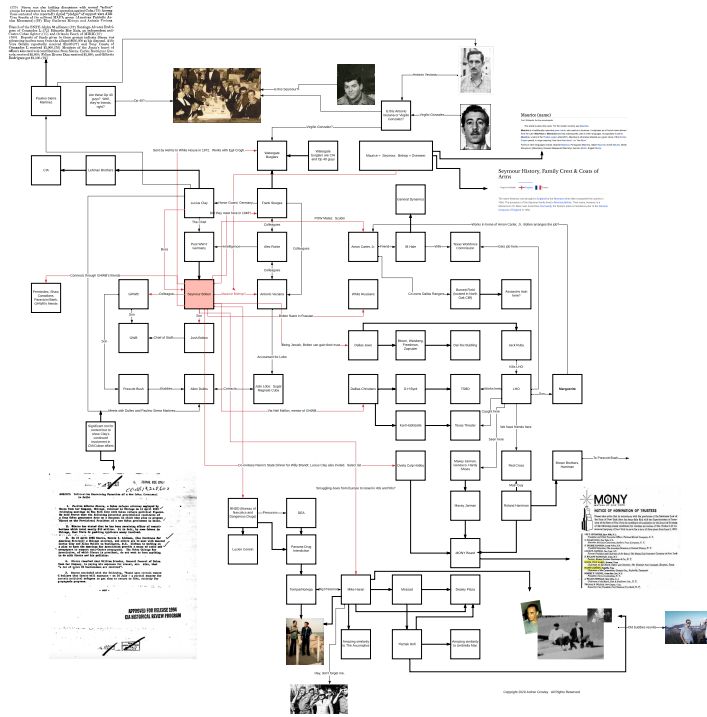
1970: Sierra was the holding document with several "indirect" groups for multistate shell company ... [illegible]

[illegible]

Pauline Garon Martinez

Get Master file?

Get Master By 40 years? Well, they're friends, right?

Anthony Tessieres

In the Moonlight?

In the Antonio Veciana's? Virgilio Gonzalez?

Virgilio Gonzalez

Maurice (name)

Virgilio Gonzalez

Watergate Burglary

Watergate burglars are CIA and I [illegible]

Maurice → Seymour, Bishop = Dinneen

Seymour History, Family Crest & Coats of Arms

CIA

Lionel Brothers

Lucien Conein

Frank Sturgis

Central Intelligence

Howard Hunt, Germany

Frank Sturgis

Colleagues

Poot Crew

Tom Wilson

Howard Hunt

Colleagues

Colleagues

Antonio Veciana

Amon Carter, Jr.

GE Hale

Rose Markham

Fort Worth

Promoters, Stoan Considers, Francisco(?) Santos, Cerbiflor Nanzi

Leonard

Colleagues

Seymour Bishop

Alias

Antonio Veciana

White Russians

Cosmopolitan

Dallas Fit-Fighter Bingham

Grinal

Chief of Staff

Joint Action

Dallas 1963

Elmo, Weissberg, Freedman, Zapruder

Over the Building

Jack Ruby

Prescott Bush

Allen Dulles

Connects

Bids Laser

Dallas Christian

Dunn

TSBD

Dealey Plaza

LHO

Marguerite

Uncle

Significant part to ... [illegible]

Esrim Marchetti

Texas Theater

Oswald's Hand

Dealy Cody Hiddle

Adolf Jennings Family Wendt

Real Cross

Bowen Brothers Hummer

To Prescott Bush

Stacey Jensen

Richard Harrison

MONY

NOTICE OF NOMINATION OF TRUSTEES

BNDD

DEA

Lucian Conein

Frank Sturgis

Trumpetorologie

Bill Harvey

Mossad

Dealey Plaza

MONY Board

APPROVED FOR RELEASE 1994 CIA HISTORICAL REVIEW PROGRAM

Amazing similarity for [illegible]

Human Foot

Amazing similarity for Umbrella Man

Old Sudden records

Copyright 2020 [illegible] All Rights Reserved